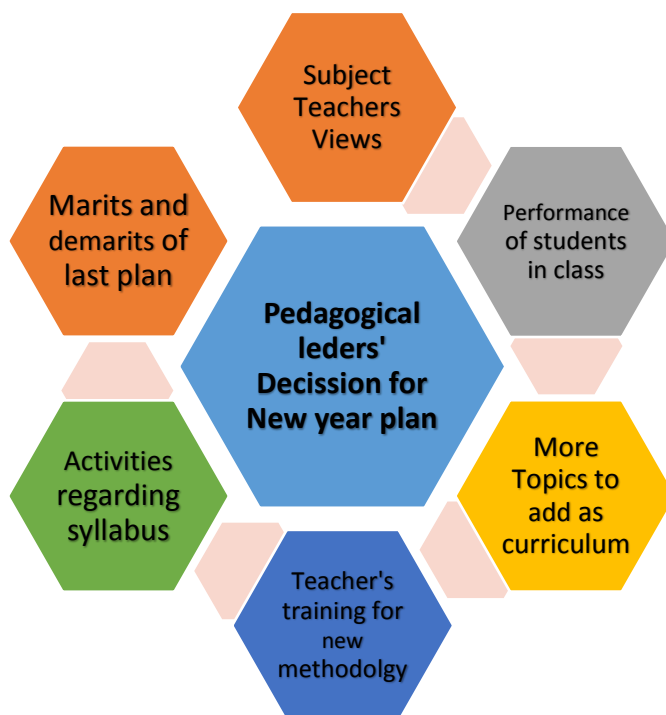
Pedagogical leders' Decission for New year plan

Subject Teachers Views

Performance of students in class

More Topics to add as curriculum

Teacher's training for new methodolgy

Activities regarding syllabus

Marits and demarits of last plan